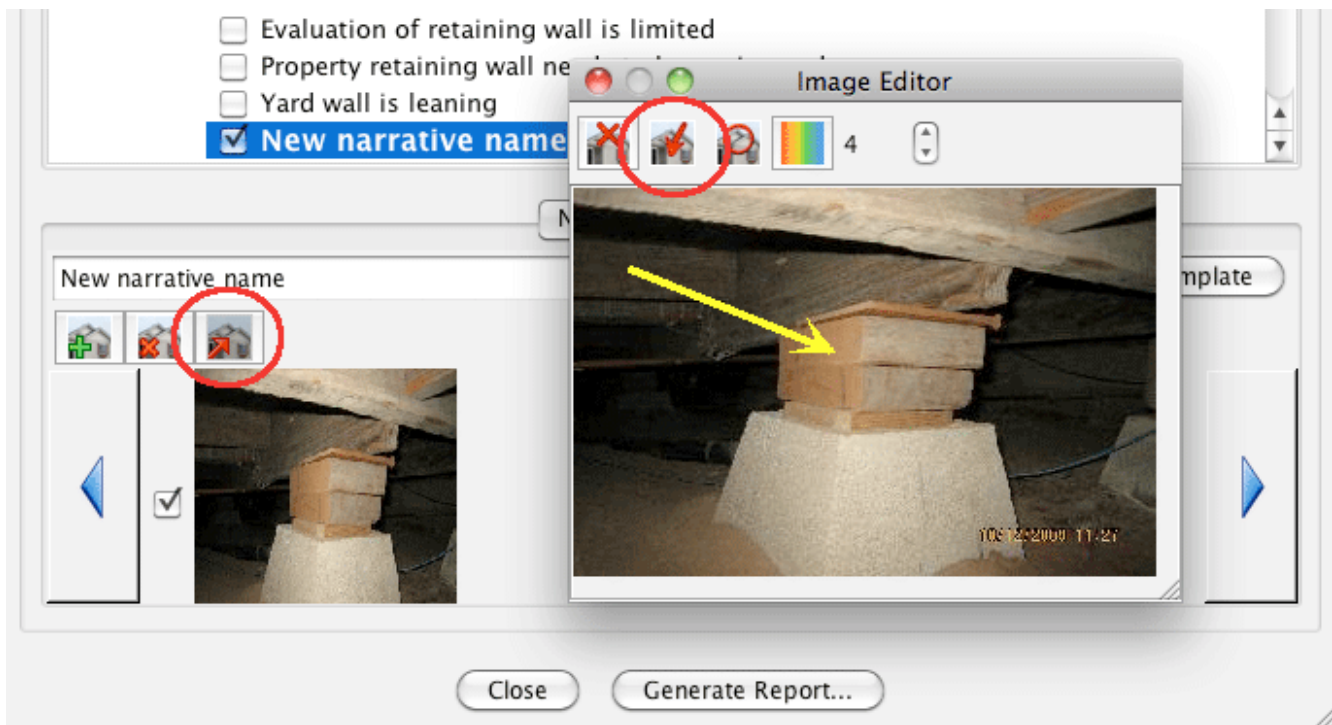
Evaluation of retaining wall is limited

Property retaining wall ne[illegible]

Yard wall is leaning

New narrative name

Image Editor

4

N

New narrative name

mplate

10/12/2000 11:27

Close

Generate Report...